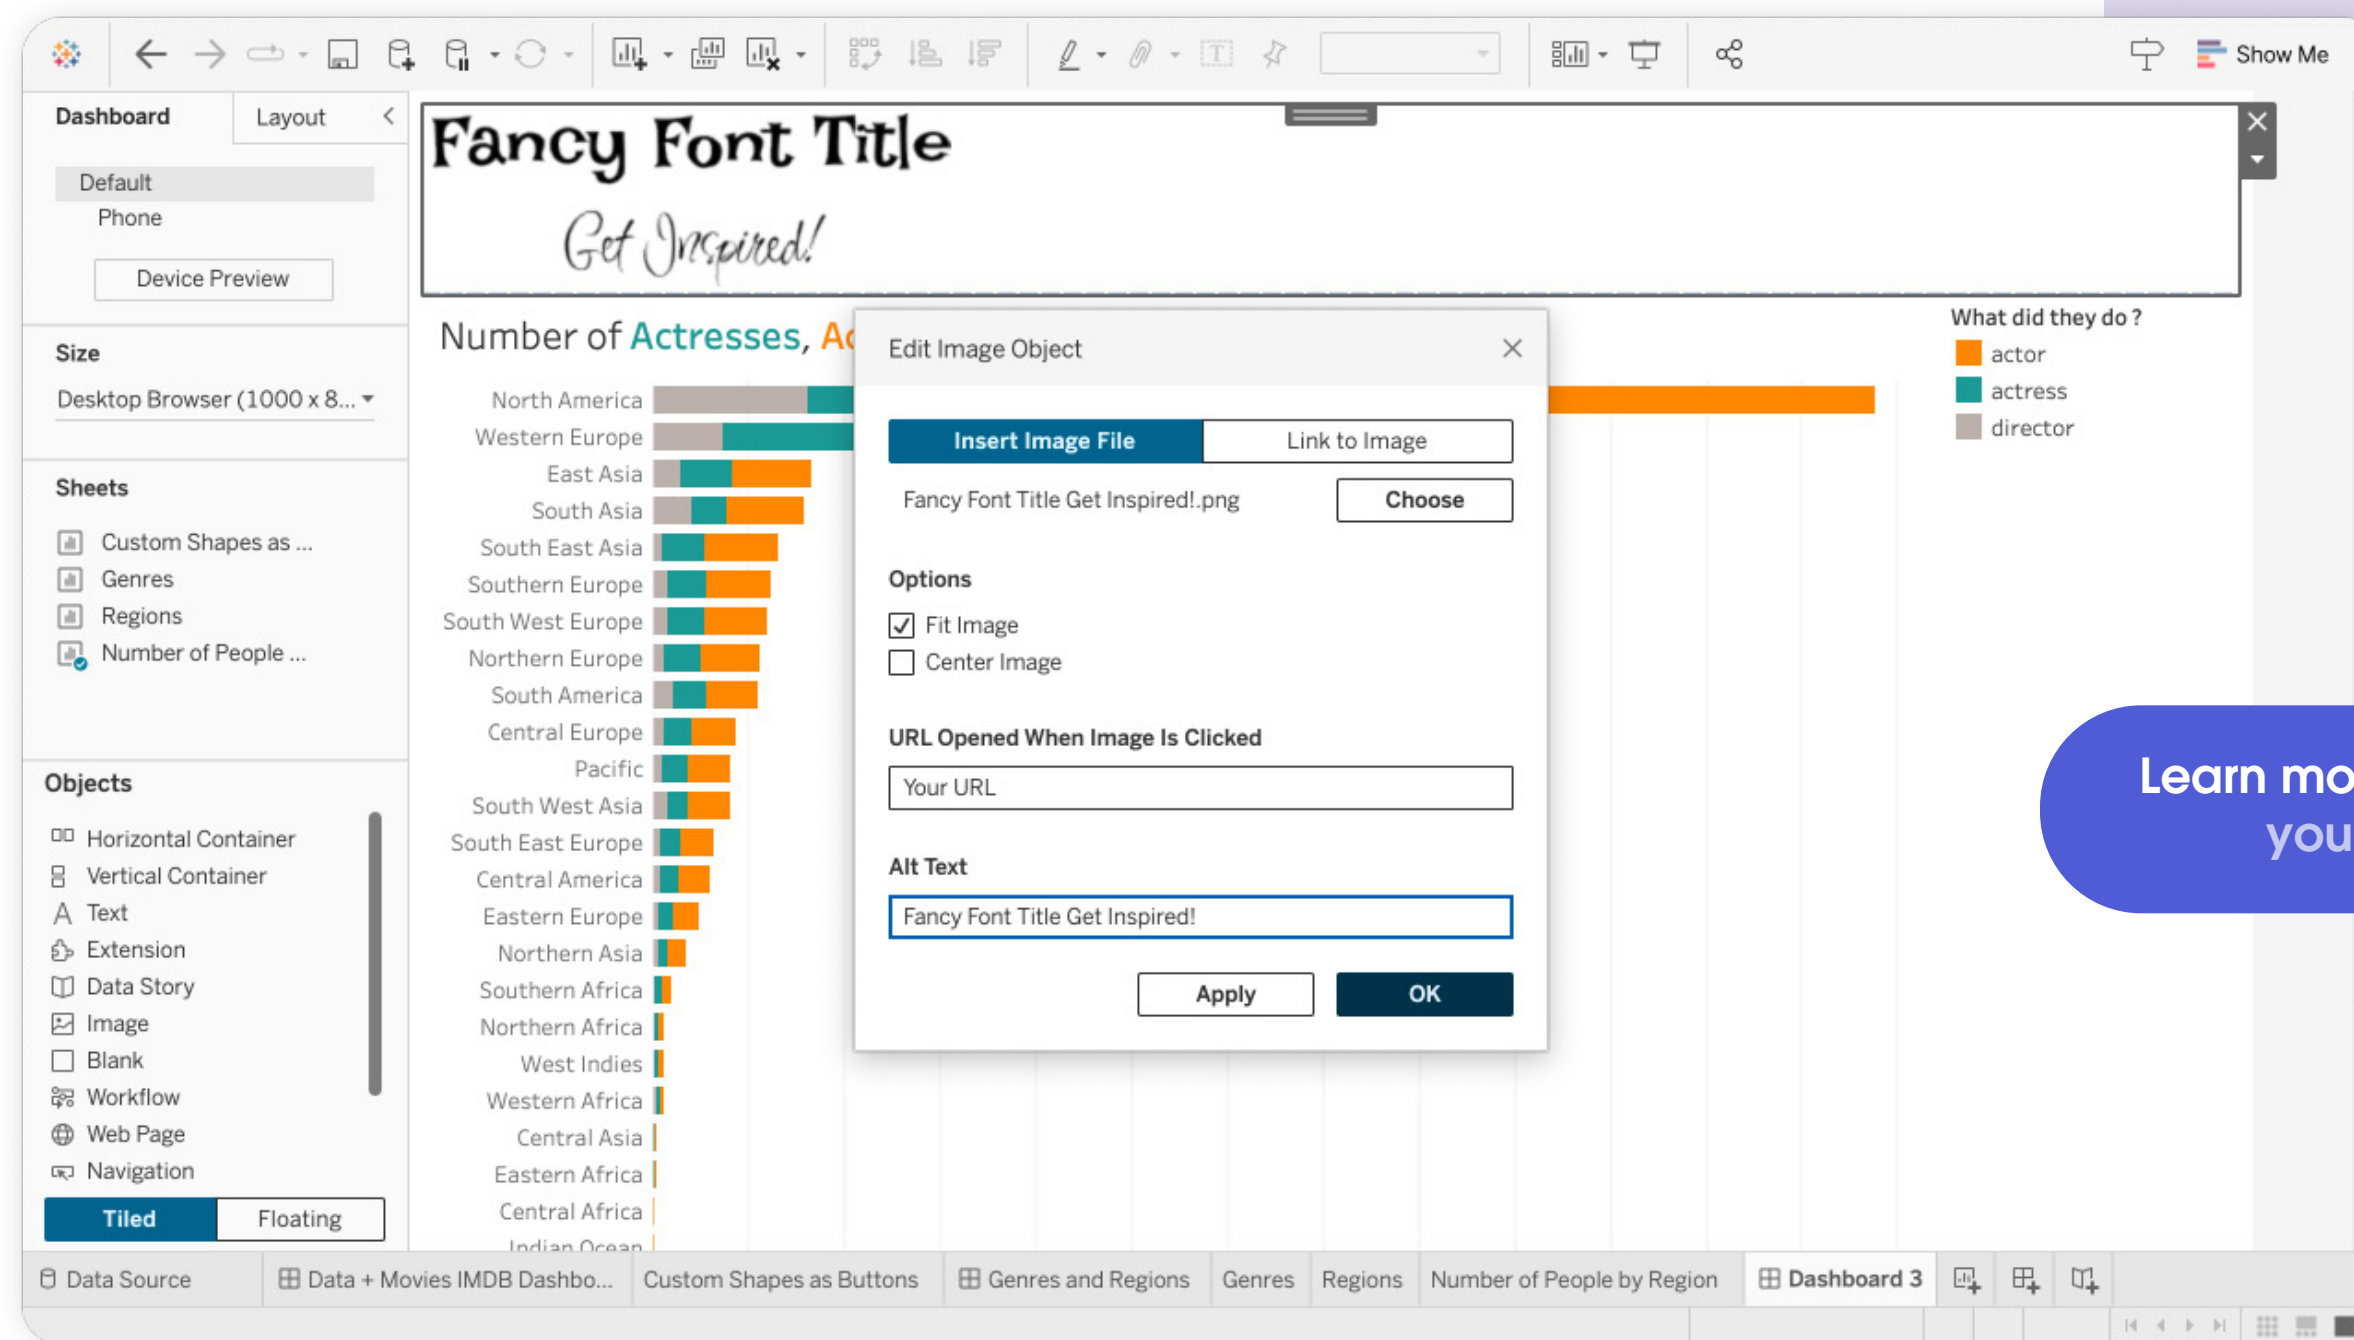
Show Me

Dashboard Layout

Default
Phone
Device Preview

Size
Desktop Browser (1000 x 8...

Sheets
Custom Shapes as ...
Genres
Regions
Number of People ...

Objects
Horizontal Container
Vertical Container
Text
Extension
Data Story
Image
Blank
Workflow
Web Page
Navigation

Tiled Floating

Fancy Font Title
Get Inspired!

Number of Actresses, Ac

North America
Western Europe
East Asia
South Asia
South East Asia
Southern Europe
South West Europe
Northern Europe
South America
Central Europe
Pacific
South West Asia
South East Europe
Central America
Eastern Europe
Northern Asia
Southern Africa
Northern Africa
West Indies
Western Africa
Central Asia
Eastern Africa
Central Africa
Indian Ocean

What did they do ?
actor
actress
director

Edit Image Object

Insert Image File Link to Image
Fancy Font Title Get Inspired!.png Choose

Options
Fit Image
Center Image

URL Opened When Image Is Clicked
Your URL

Alt Text
Fancy Font Title Get Inspired!

Apply OK

Learn mo
you

Data Source | Data + Movies IMDB Dashbo... | Custom Shapes as Buttons | Genres and Regions | Genres | Regions | Number of People by Region | Dashboard 3